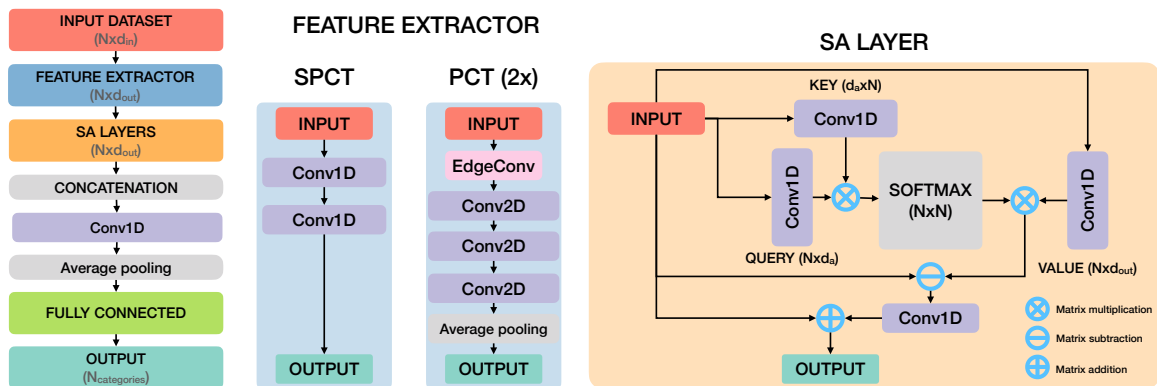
INPUT DATASET
($Nxd_{in}$)

FEATURE EXTRACTOR
($Nxd_{out}$)

SA LAYERS
($Nxd_{out}$)

CONCATENATION

Conv1D

Average pooling

FULLY CONNECTED

OUTPUT
($N_{categories}$)

FEATURE EXTRACTOR

SPCT

INPUT

Conv1D

Conv1D

OUTPUT

PCT (2x)

INPUT

EdgeConv

Conv2D

Conv2D

Conv2D

Average pooling

OUTPUT

SA LAYER

KEY ($d_a$xN)

INPUT

Conv1D

Conv1D

SOFTMAX
(NxN)

Conv1D

QUERY ($Nxd_a$)

VALUE ($Nxd_{out}$)

Conv1D

OUTPUT

Matrix multiplication

Matrix subtraction

Matrix addition